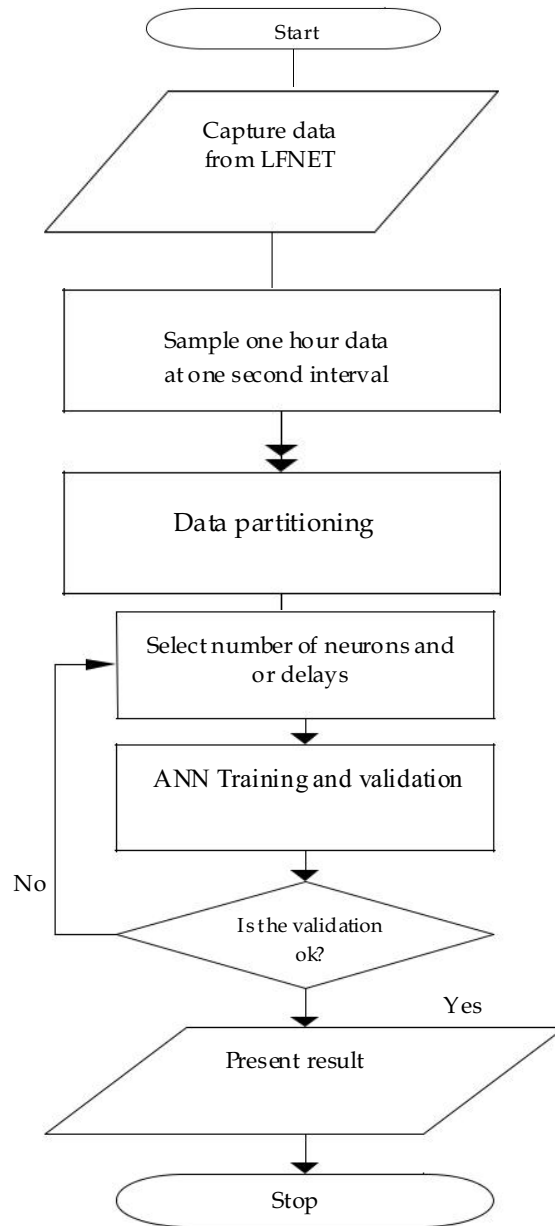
Start

Capture data from LFNET

Sample one hour data at one second interval

Data partitioning

Select number of neurons and or delays

ANN Training and validation

No

Is the validation ok?

Yes

Present result

Stop